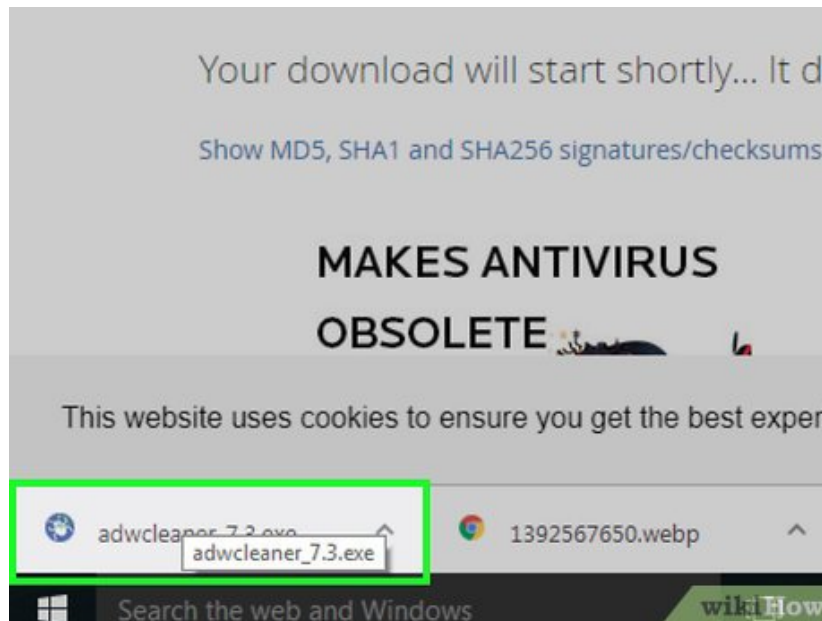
Your download will start shortly... It d

Show MD5, SHA1 and SHA256 signatures/checksums

MAKES ANTIVIRUS OBSOLETE

This website uses cookies to ensure you get the best exper

adwcleaner_7.3.exe

adwcleaner_7.3.exe

1392567650.webp

Search the web and Windows

wikiHow